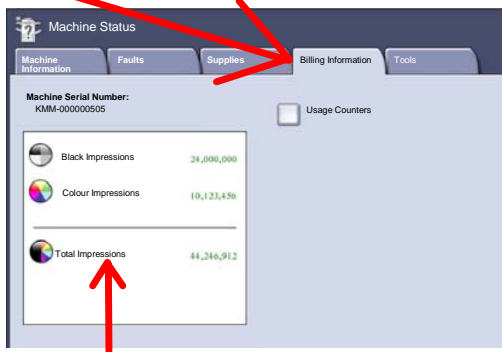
Machine Status

Machine Information | Faults | Supplies | Billing Information | Tools

Machine Serial Number:
KMM-000000505

Usage Counters

Black Impressions 24,000,000

Colour Impressions 10,123,450

Total Impressions 44,246,912